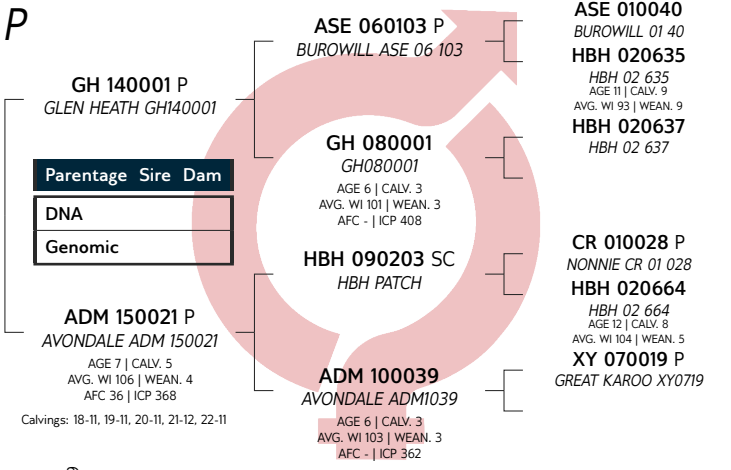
P

GH 140001 P
GLEN HEATH GH140001

Parentage Sire Dam
DNA
Genomic

ADM 150021 P
AVONDALE ADM 150021
AGE 7 | CALV. 5
AVG. WI 106 | WEAN. 4
AFC 36 | ICP 368

Calvings: 18-11, 19-11, 20-11, 21-12, 22-11

ASE 060103 P
BUROWILL ASE 06 103

GH 080001
GH080001
AGE 6 | CALV. 3
AVG. WI 101 | WEAN. 3
AFC - | ICP 408

HBH 090203 SC
HBH PATCH

ADM 100039
AVONDALE ADM1039
AGE 6 | CALV. 3
AVG. WI 103 | WEAN. 3
AFC - | ICP 362

ASE 010040
BUROWILL 01 40

HBH 020635
HBH 02 635
AGE 11 | CALV. 9
AVG. WI 93 | WEAN. 9

HBH 020637
HBH 02 637

CR 010028 P
NONNIE CR 01 028

HBH 020664
HBH 02 664
AGE 12 | CALV. 8
AVG. WI 104 | WEAN. 5

XY 070019 P
GREAT KAROO XY0719